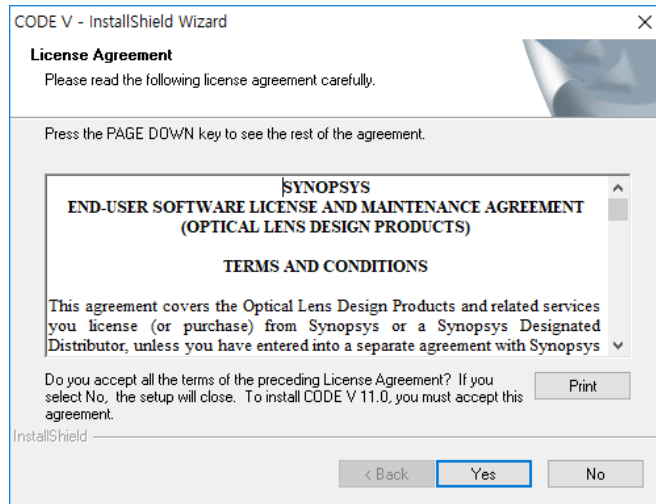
CODE V - InstallShield Wizard

License Agreement

Please read the following license agreement carefully.

Press the PAGE DOWN key to see the rest of the agreement.

SYNOPSYS
END-USER SOFTWARE LICENSE AND MAINTENANCE AGREEMENT
(OPTICAL LENS DESIGN PRODUCTS)

TERMS AND CONDITIONS

This agreement covers the Optical Lens Design Products and related services you license (or purchase) from Synopsys or a Synopsys Designated Distributor, unless you have entered into a separate agreement with Synopsys

Do you accept all the terms of the preceding License Agreement? If you select No, the setup will close. To install CODE V 11.0, you must accept this agreement.

Print

InstallShield

< Back

Yes

No